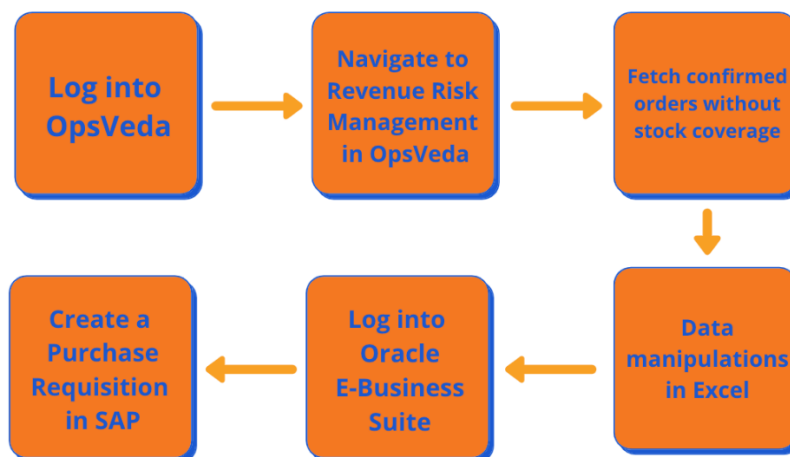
Log into OpsVeda

Navigate to Revenue Risk Management in OpsVeda

Fetch confirmed orders without stock coverage

Data manipulations in Excel

Log into Oracle E-Business Suite

Create a Purchase Requisition in SAP